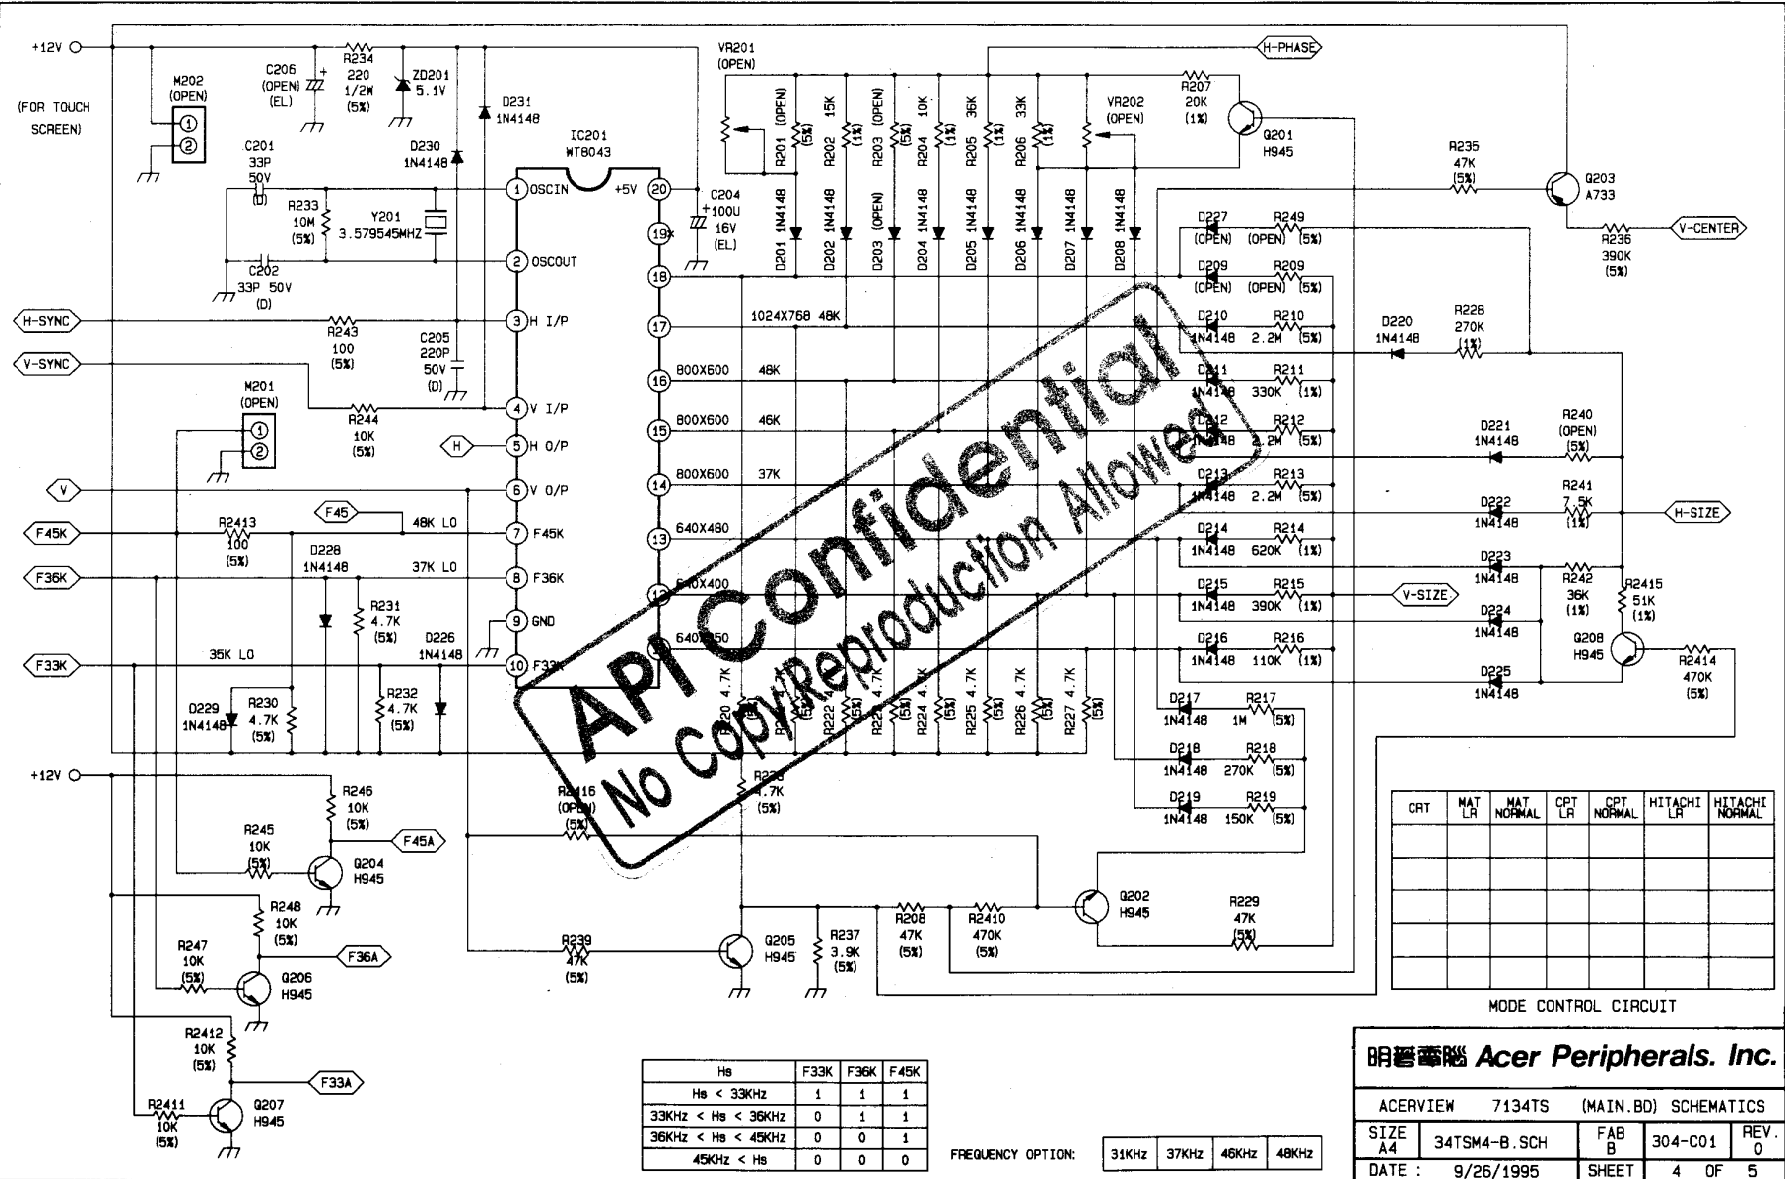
+12V

(FOR TOUCH SCREEN)

M202 (OPEN)
①
②

C206 (OPEN) (EL)
R234 220 1/2W (5%)
ZD201 5.1V
D231 1N4148
D230 1N4148
C201 33P 50V (D)
R233 10M (5%)
Y201 3.579545MHZ
C202 33P 50V (D)
IC201 WT8043
1 OSCIN
+5V
20
2 OSCOUT
19
18
3 H I/P
17
4 V I/P
16
5 H O/P
15
6 V O/P
14
7 F45K
13
8 F36K
12
9 GND
11
10 F33K
C204 100U 16V (EL)

H-SYNC
R243 100 (5%)
C205 220P 50V (D)
V-SYNC
M201 (OPEN)
①
②
R244 10K (5%)
H
V
F45
48K LO
F45K
R2413 100 (5%)
D228 1N4148
37K LO
F36K
R231 4.7K (5%)
D226 1N4148
35K LO
F33K
D229 1N4148
R230 4.7K (5%)
R232 4.7K (5%)

+12V
R246 10K (5%)
R245 10K (5%)
F45A
Q204 H945
R248 10K (5%)
R247 10K (5%)
F36A
Q206 H945
R2412 10K (5%)
F33A
R2411 10K (5%)
Q207 H945

VR201 (OPEN)
R201 (OPEN) (5%)
R202 15K (1%)
R203 (OPEN) (5%)
R204 10K (1%)
R205 36K (1%)
R206 33K (1%)
VR202 (OPEN)
R207 20K (1%)
Q201 H945
H-PHASE
D201 1N4148
D202 1N4148
D203 (OPEN)
D204 1N4148
D205 1N4148
D206 1N4148
D207 1N4148
D208 1N4148
1024X768 48K
800X600 48K
800X600 46K
800X600 37K
640X480
640X400
640X350
R220 4.7K
R221
R222 4.7K
R223 4.7K
R224 4.7K
R225 4.7K (5%)
R226 4.7K (5%)
R227 4.7K (5%)
R228 4.7K (5%)
R2416 (OPEN) (5%)
R239 47K (5%)
Q205 H945
R237 3.9K (5%)
R208 47K (5%)
R2410 470K (5%)
Q202 H945
R229 47K (5%)

R235 47K (5%)
Q203 A733
V-CENTER
R236 390K (5%)
D227 (OPEN)
R249 (OPEN) (5%)
D209 (OPEN)
R209 (OPEN) (5%)
D210 1N4148
R210 2.2M (5%)
D220 1N4148
R226 270K (1%)
D211 1N4148
R211 330K (1%)
D212 1N4148
R212 2.2M (5%)
D221 1N4148
R240 (OPEN) (5%)
D213 1N4148
R213 2.2M (5%)
D222 1N4148
R241 7.5K (1%)
H-SIZE
D214 1N4148
R214 620K (1%)
D223 1N4148
R242 36K (1%)
R2415 51K (1%)
D215 1N4148
R215 390K (1%)
V-SIZE
D224 1N4148
Q208 H945
D216 1N4148
R216 110K (1%)
D225 1N4148
R2414 470K (5%)
D217 1N4148
R217 1M (5%)
D218 1N4148
R218 270K (5%)
D219 1N4148
R219 150K (5%)

API Confidential
No Copy/Reproduction Allowed

| CRT | MAT LR | MAT NORMAL | CPT LR | CPT NORMAL | HITACHI LR | HITACHI NORMAL |
|---|---|---|---|---|---|---|
| | | | | | | |
| | | | | | | |
| | | | | | | |
| | | | | | | |
| | | | | | | |

MODE CONTROL CIRCUIT

| Hs | F33K | F36K | F45K |
|---|---|---|---|
| Hs < 33KHz | 1 | 1 | 1 |
| 33KHz < Hs < 36KHz | 0 | 1 | 1 |
| 36KHz < Hs < 45KHz | 0 | 0 | 1 |
| 45KHz < Hs | 0 | 0 | 0 |

FREQUENCY OPTION:
| 31KHz | 37KHz | 46KHz | 48KHz |
|---|---|---|---|

明碁電腦 Acer Peripherals. Inc.
ACERVIEW 7134TS (MAIN.BD) SCHEMATICS
SIZE A4 | 34TSM4-B.SCH | FAB B | 304-C01 | REV. 0
DATE : 9/26/1995 | SHEET 4 OF 5